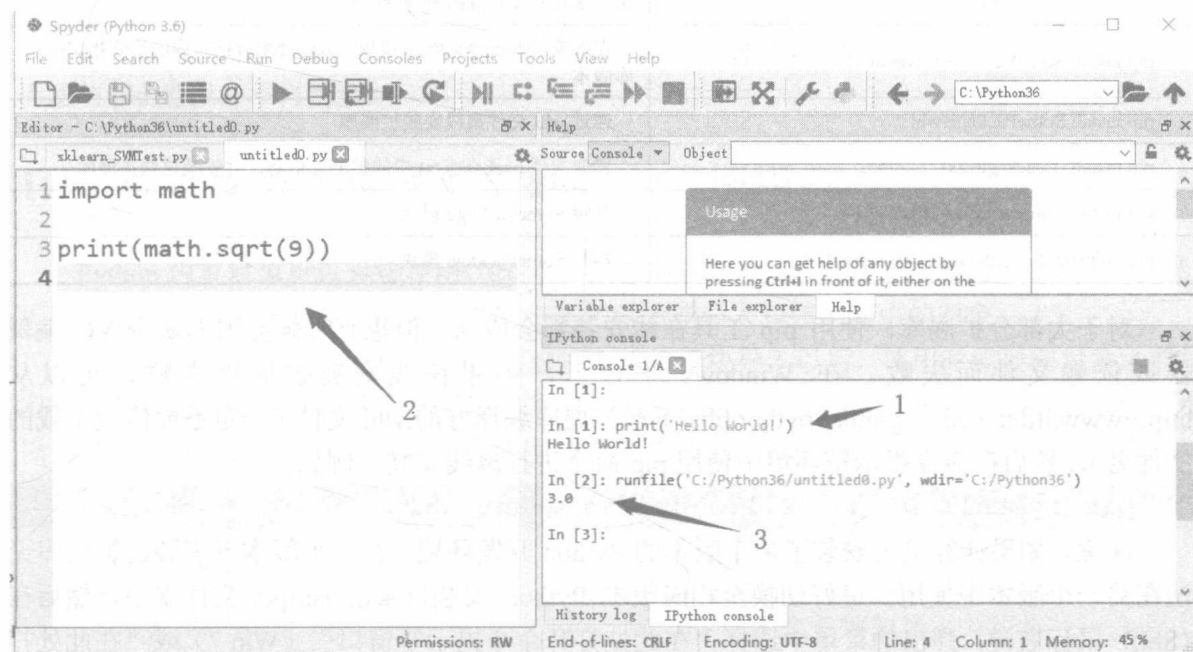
Spyder (Python 3.6)

File Edit Search Source Run Debug Consoles Projects Tools View Help

C:\Python36

Editor - C:\Python36\untitled0.py

sklearn_SVMTest.py untitled0.py

1 import math
2
3 print(math.sqrt(9))
4

2

Help

Source Console Object

Usage

Here you can get help of any object by pressing Ctrl+I in front of it, either on the

Variable explorer File explorer Help

IPython console

Console 1/A

In [1]:

In [1]: print('Hello World!')
Hello World!

In [2]: runfile('C:/Python36/untitled0.py', wdir='C:/Python36')
3.0

In [3]:

1

3

History log IPython console

Permissions: RW End-of-lines: CRLF Encoding: UTF-8 Line: 4 Column: 1 Memory: 45 %